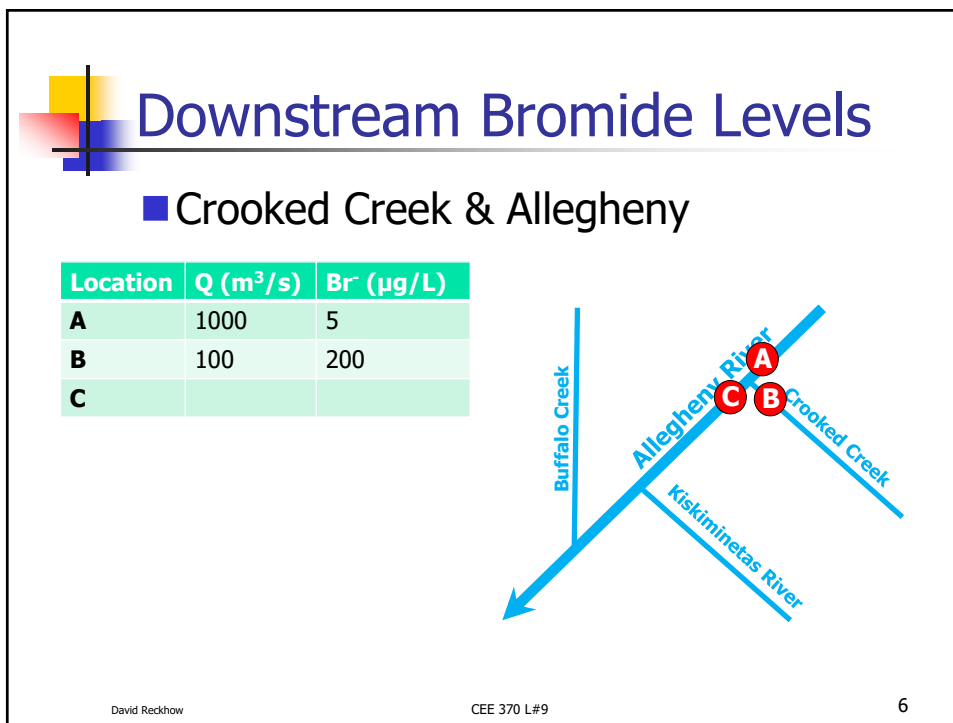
Downstream Bromide Levels

Crooked Creek & Allegheny

| Location | Q ($m^3/s$) | $Br^-$ (µg/L) |
|---|---|---|
| A | 1000 | 5 |
| B | 100 | 200 |
| C | | |

Buffalo Creek

Allegheny River

A

C

B

Crooked Creek

Kiskiminetas River

David Reckhow

CEE 370 L#9

6